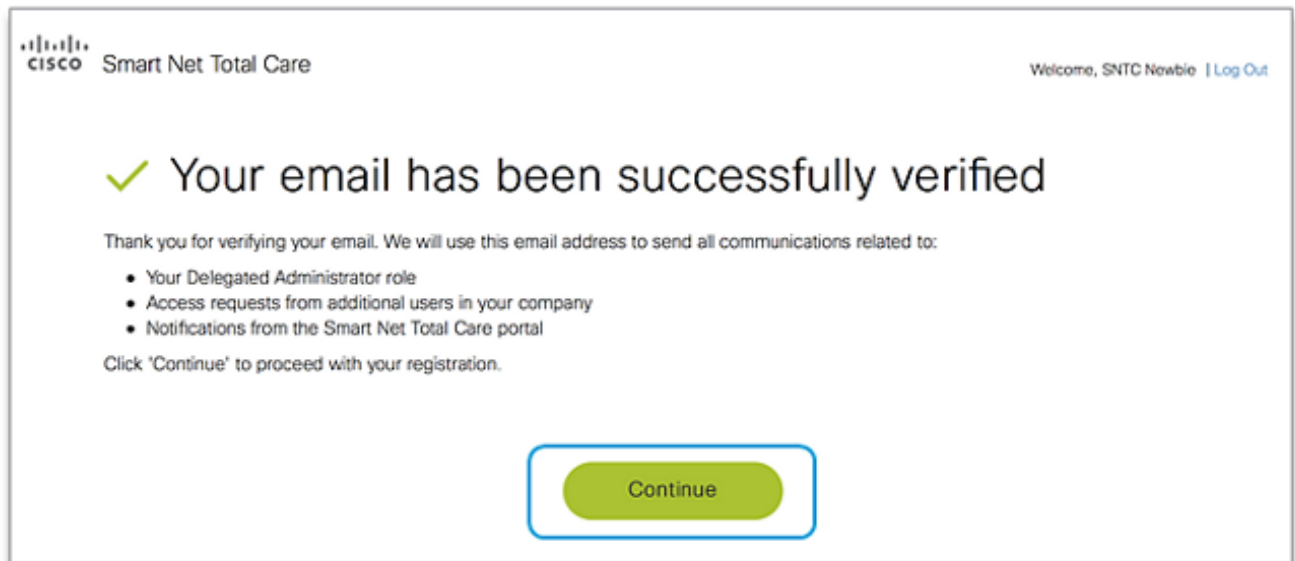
cisco Smart Net Total Care

Welcome, SNTC Newbie | Log Out

Your email has been successfully verified

Thank you for verifying your email. We will use this email address to send all communications related to:

- Your Delegated Administrator role
- Access requests from additional users in your company
- Notifications from the Smart Net Total Care portal

Click 'Continue' to proceed with your registration.

Continue